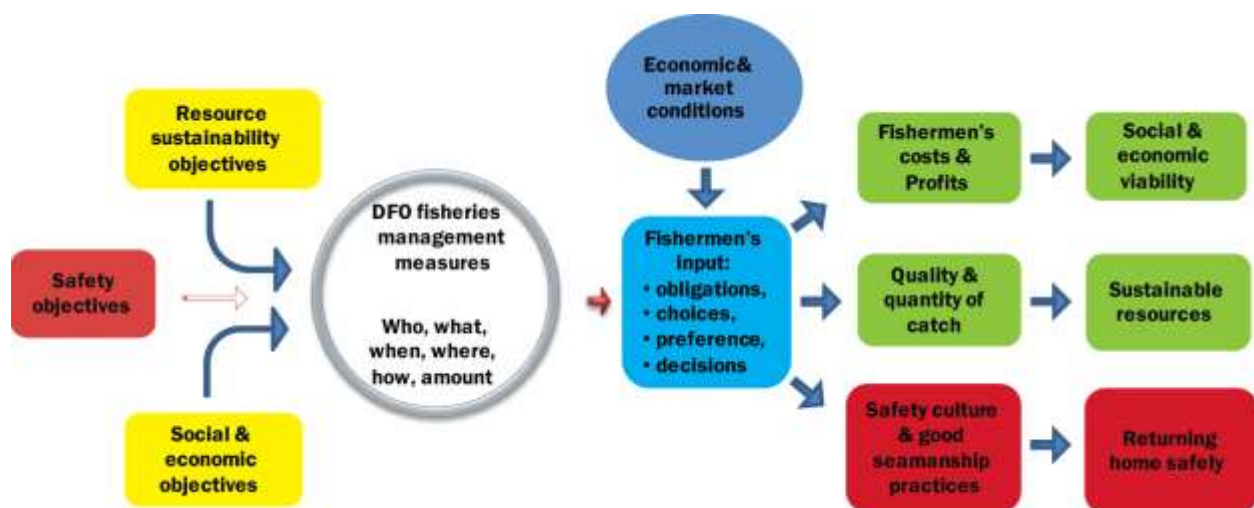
Resource sustainability objectives

Safety objectives

Social & economic objectives

DFO fisheries management measures

Who, what, when, where, how, amount

Economic& market conditions

Fishermen's input:
• obligations,
• choices,
• preference,
• decisions

Fishermen's costs & Profits

Social & economic viability

Quality & quantity of catch

Sustainable resources

Safety culture & good seamanship practices

Returning home safely